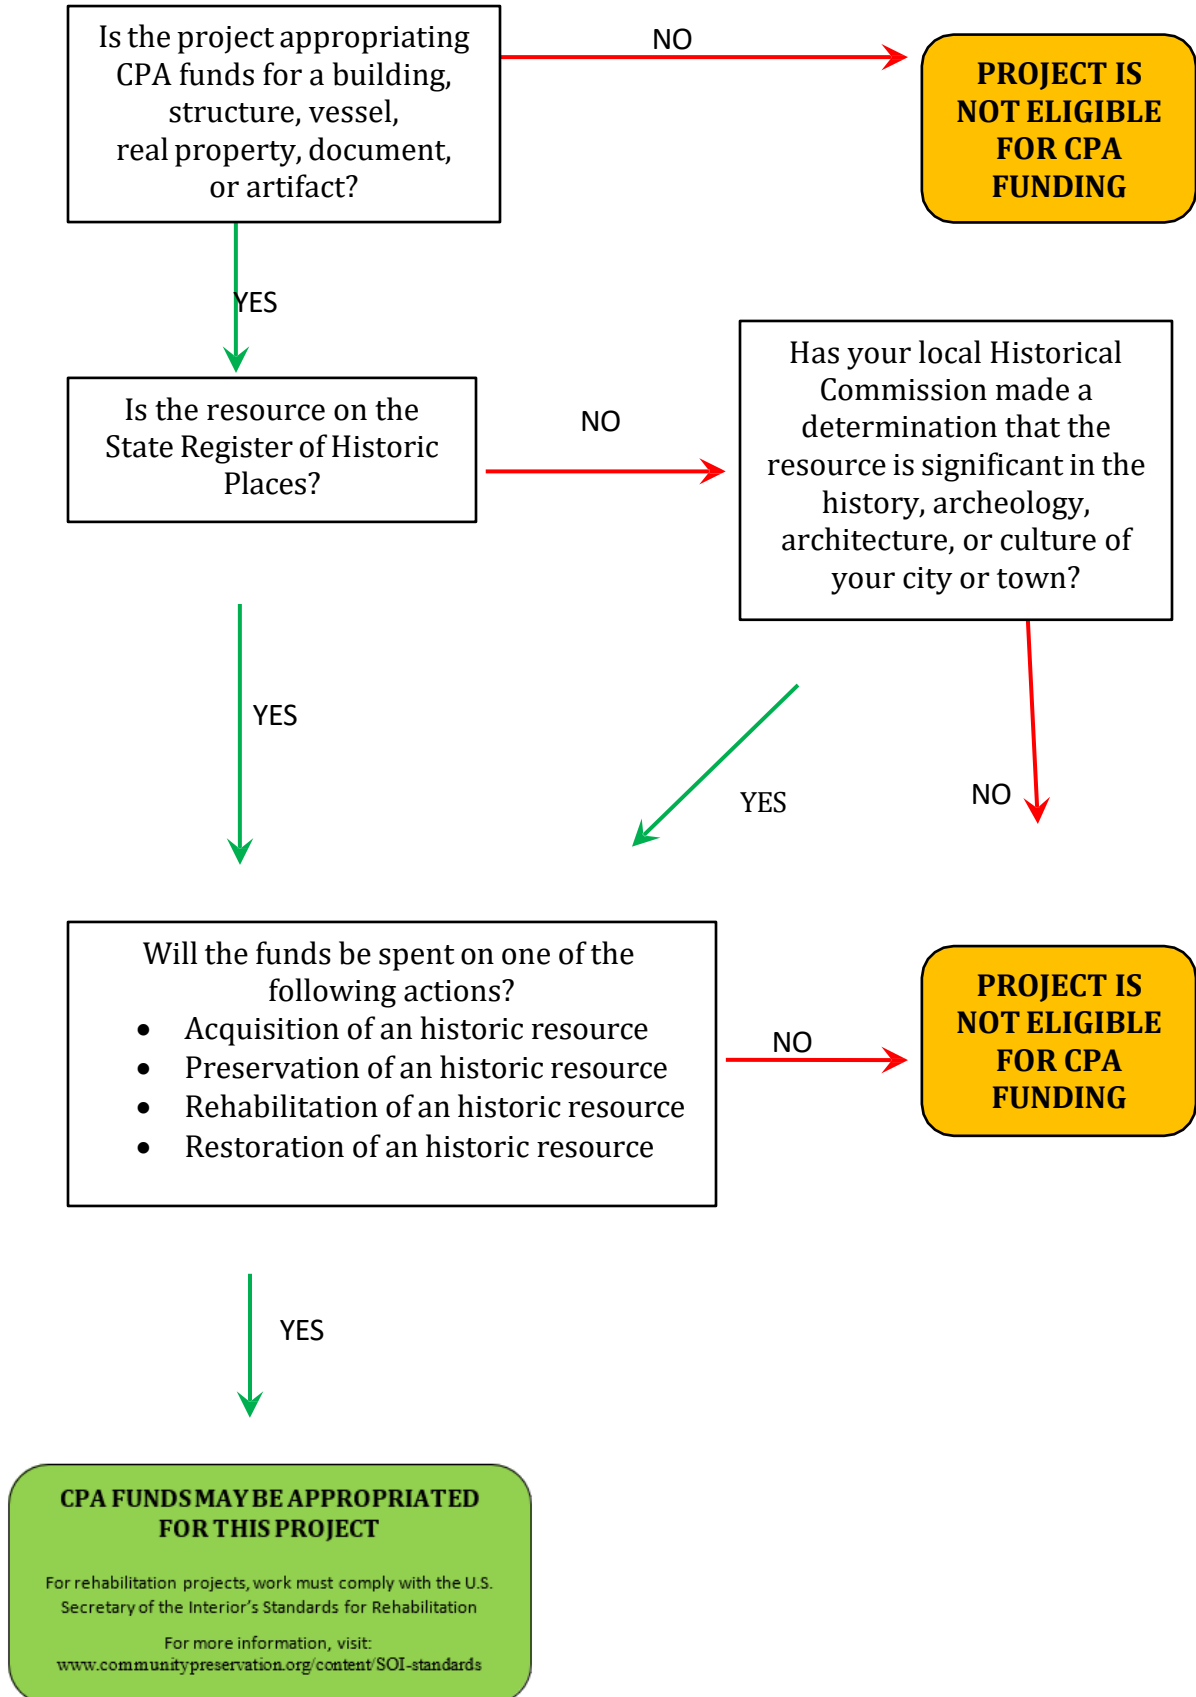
Is the project appropriating CPA funds for a building, structure, vessel, real property, document, or artifact?

NO

PROJECT IS NOT ELIGIBLE FOR CPA FUNDING

YES

Is the resource on the State Register of Historic Places?

NO

Has your local Historical Commission made a determination that the resource is significant in the history, archeology, architecture, or culture of your city or town?

YES

YES

NO

Will the funds be spent on one of the following actions?
- Acquisition of an historic resource
- Preservation of an historic resource
- Rehabilitation of an historic resource
- Restoration of an historic resource

NO

PROJECT IS NOT ELIGIBLE FOR CPA FUNDING

YES

CPA FUNDS MAY BE APPROPRIATED FOR THIS PROJECT

For rehabilitation projects, work must comply with the U.S. Secretary of the Interior's Standards for Rehabilitation

For more information, visit:
www.communitypreservation.org/content/SOI-standards